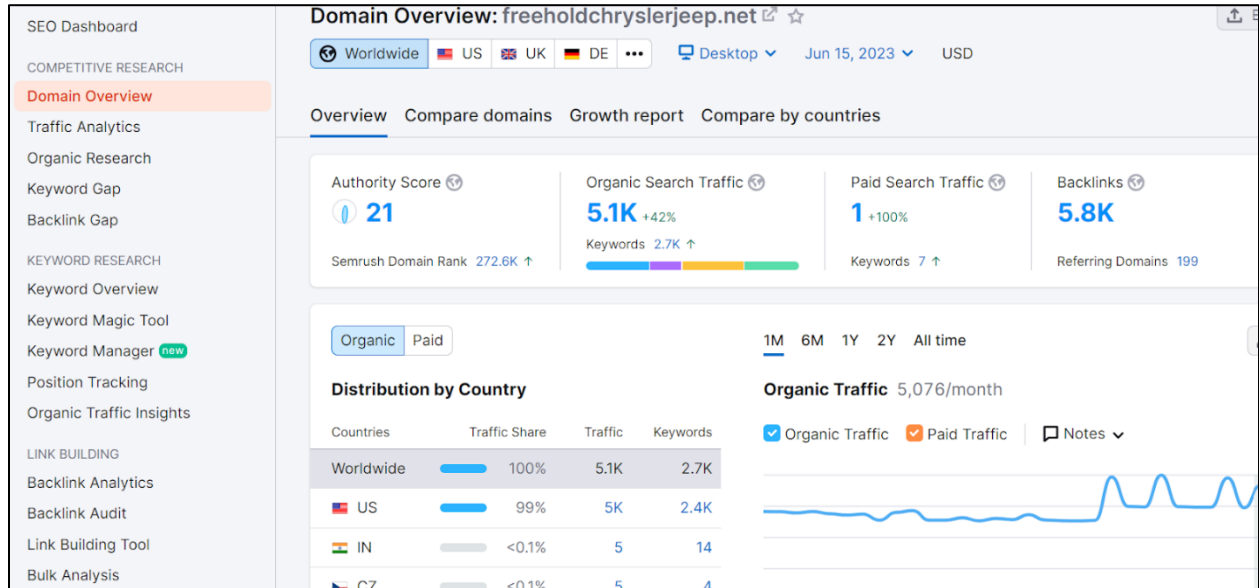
SEO Dashboard

COMPETITIVE RESEARCH

Domain Overview

Traffic Analytics

Organic Research

Keyword Gap

Backlink Gap

KEYWORD RESEARCH

Keyword Overview

Keyword Magic Tool

Keyword Manager new

Position Tracking

Organic Traffic Insights

LINK BUILDING

Backlink Analytics

Backlink Audit

Link Building Tool

Bulk Analysis

Domain Overview: freeholdchryslerjeep.net

Worldwide US UK DE ••• Desktop Jun 15, 2023 USD

Overview Compare domains Growth report Compare by countries

Authority Score 21

Semrush Domain Rank 272.6K

Organic Search Traffic 5.1K +42%

Keywords 2.7K

Paid Search Traffic 1 +100%

Keywords 7

Backlinks 5.8K

Referring Domains 199

Organic Paid

Distribution by Country

| Countries | Traffic Share | Traffic | Keywords |
|---|---|---|---|
| Worldwide | 100% | 5.1K | 2.7K |
| US | 99% | 5K | 2.4K |
| IN | <0.1% | 5 | 14 |
| CZ | <0.1% | 5 | 4 |

1M 6M 1Y 2Y All time

Organic Traffic 5,076/month

Organic Traffic Paid Traffic Notes